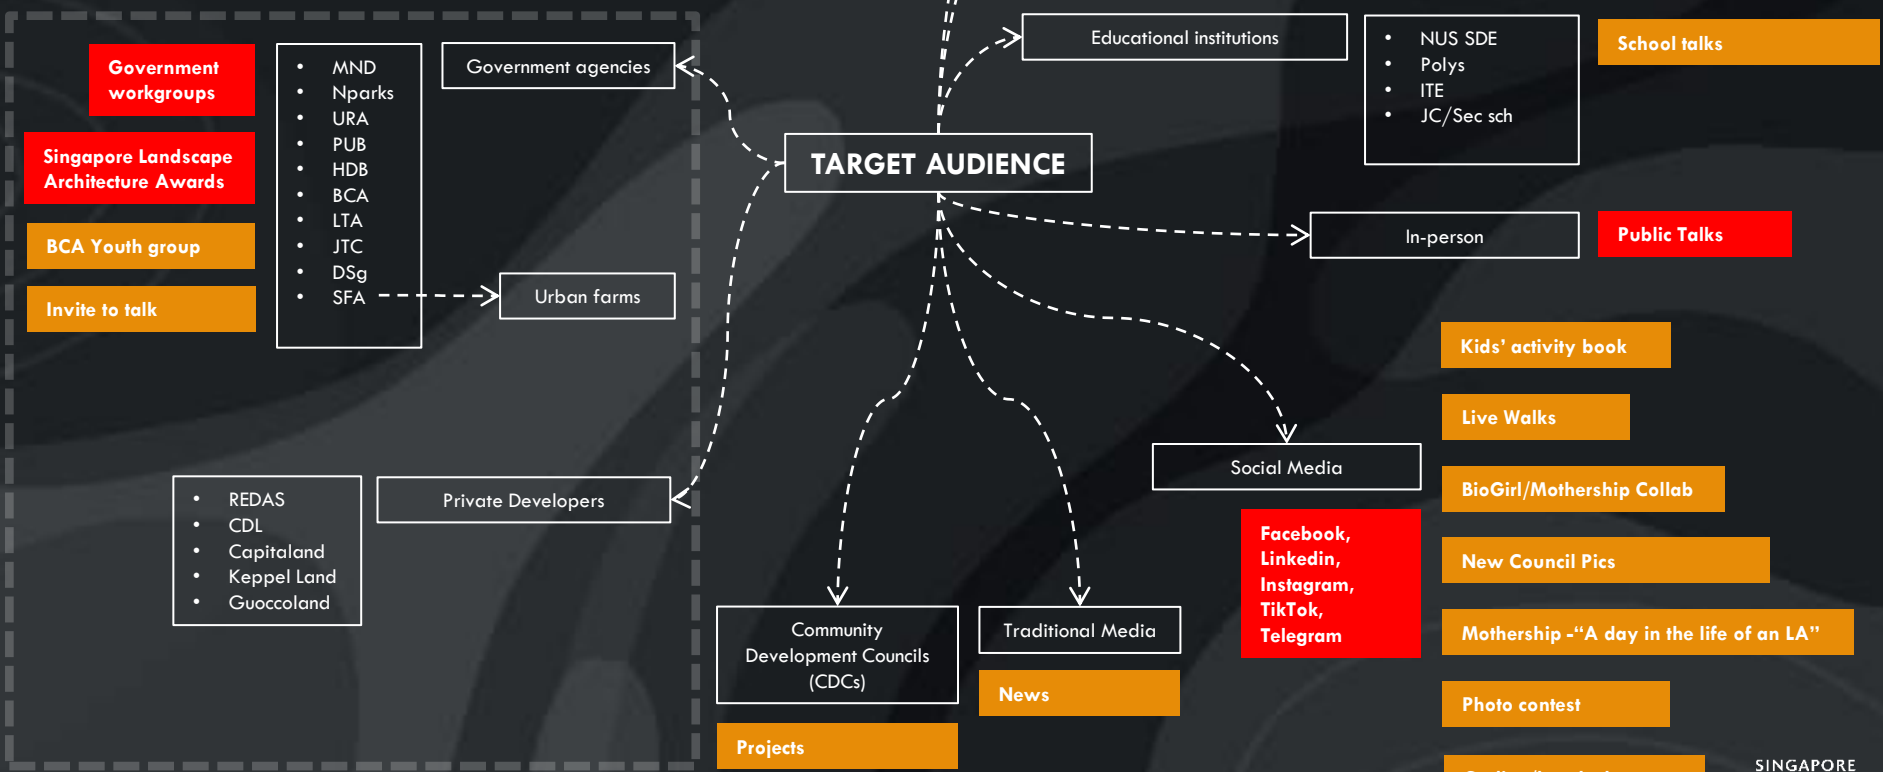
Government workgroups

Singapore Landscape Architecture Awards

BCA Youth group

Invite to talk

- MND
- Nparks
- URA
- PUB
- HDB
- BCA
- LTA
- JTC
- DSg
- SFA

Government agencies

Urban farms

Educational institutions

- NUS SDE
- Polys
- ITE
- JC/Sec sch

School talks

TARGET AUDIENCE

In-person

Public Talks

Kids' activity book

Live Walks

BioGirl/Mothership Collab

New Council Pics

Mothership -"A day in the life of an LA"

Photo contest

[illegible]

Social Media

Facebook, Linkedin, Instagram, TikTok, Telegram

- REDAS
- CDL
- Capitaland
- Keppel Land
- Guoccoland

Private Developers

Community Development Councils (CDCs)

Projects

Traditional Media

News

SINGAPORE